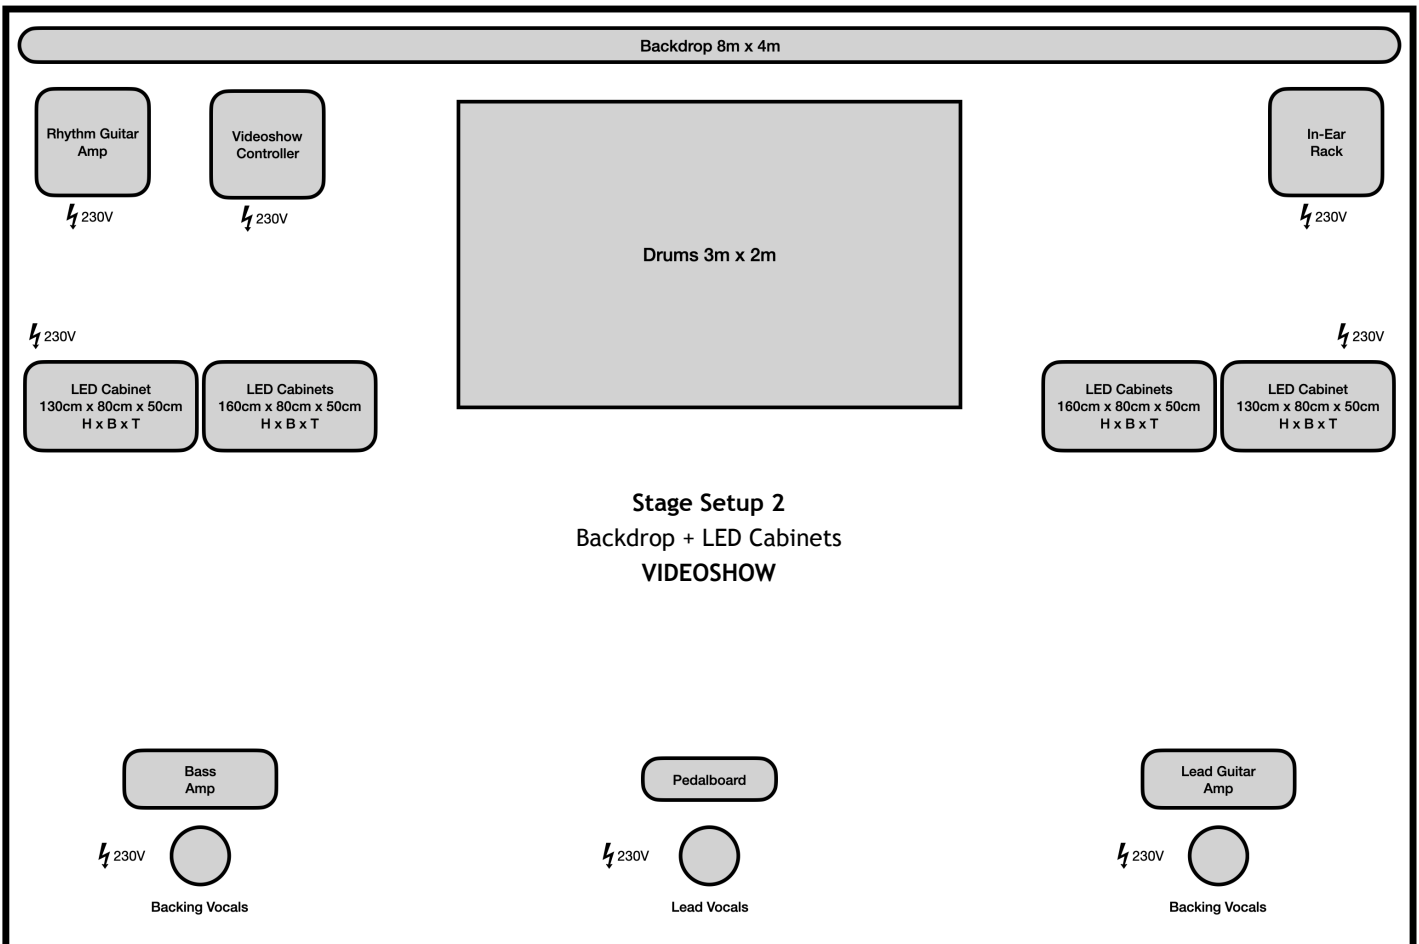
Backdrop 8m x 4m

Rhythm Guitar Amp

230V

Videoshow Controller

230V

Drums 3m x 2m

In-Ear Rack

230V

230V

230V

LED Cabinet
130cm x 80cm x 50cm
H x B x T

LED Cabinets
160cm x 80cm x 50cm
H x B x T

LED Cabinets
160cm x 80cm x 50cm
H x B x T

LED Cabinet
130cm x 80cm x 50cm
H x B x T

**Stage Setup 2**
Backdrop + LED Cabinets
**VIDEOSHOW**

Bass Amp

Pedalboard

Lead Guitar Amp

230V

Backing Vocals

230V

Lead Vocals

230V

Backing Vocals